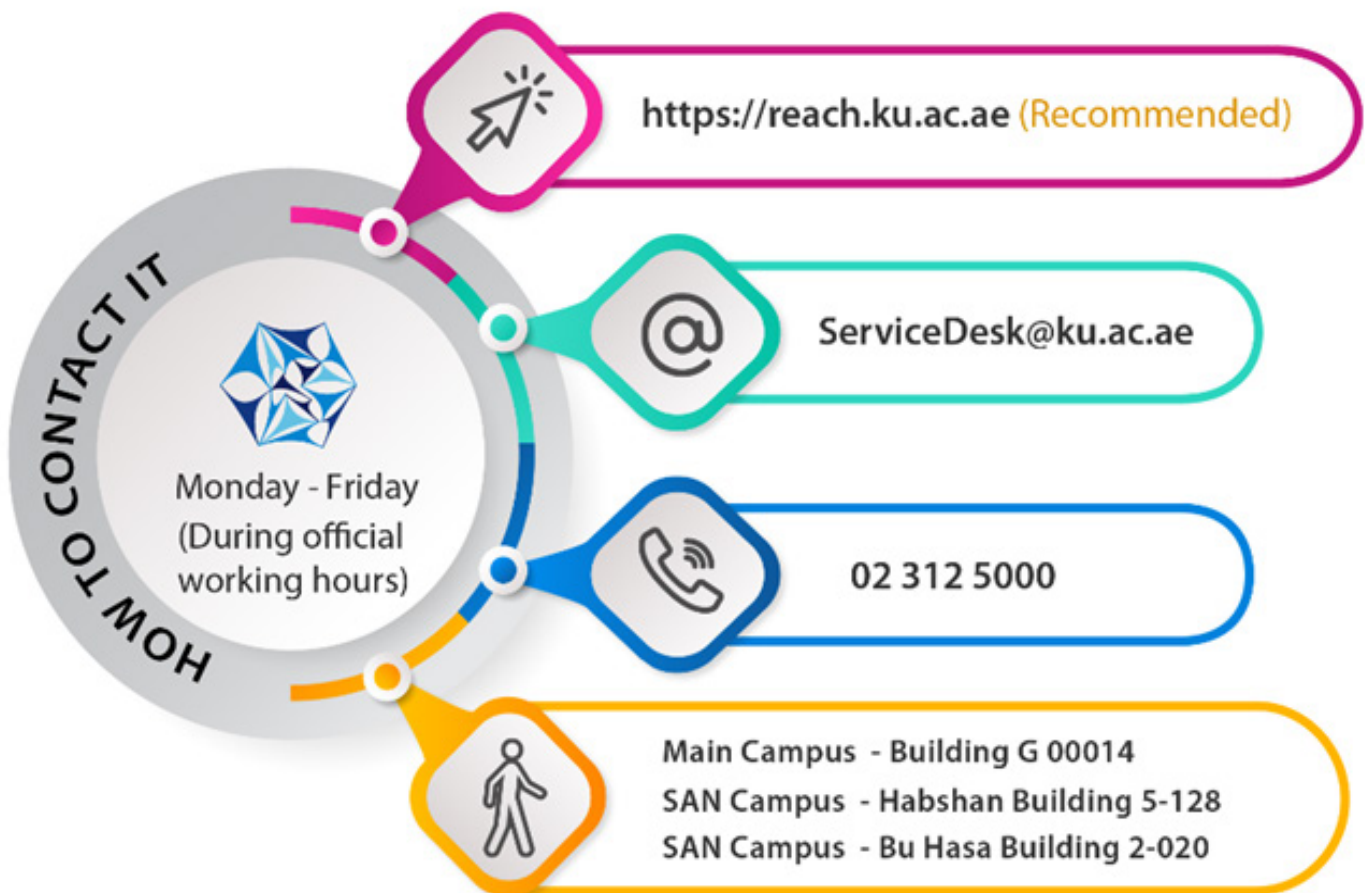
HOW TO CONTACT IT

Monday - Friday
(During official working hours)

https://reach.ku.ac.ae (Recommended)

ServiceDesk@ku.ac.ae

02 312 5000

Main Campus - Building G 00014
SAN Campus - Habshan Building 5-128
SAN Campus - Bu Hasa Building 2-020